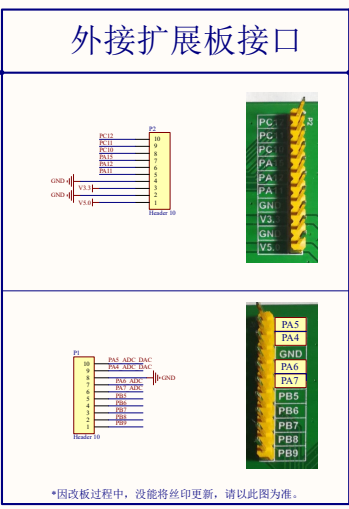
外接扩展板接口

P2
PC12
PC11
PC10
PC15
PA12
PA11
GND
V3.3
GND
V5.0
10
9
8
7
6
5
4
3
2
1
Header 10

PC
PC
PC
PC
PA
PA
PA
GN
V3.
GN
V5.
P2

P1
PA5 ADC DAC
PA4 ADC DAC
PA6 ADC
PA7 ADC
PB5
PB6
PB7
PB8
PB9
GND
10
9
8
7
6
5
4
3
2
1
Header 10

PA5
PA4
GND
PA6
PA7
PB5
PB6
PB7
PB8
PB9

*因改板过程中，没能将丝印更新，请以此图为准。